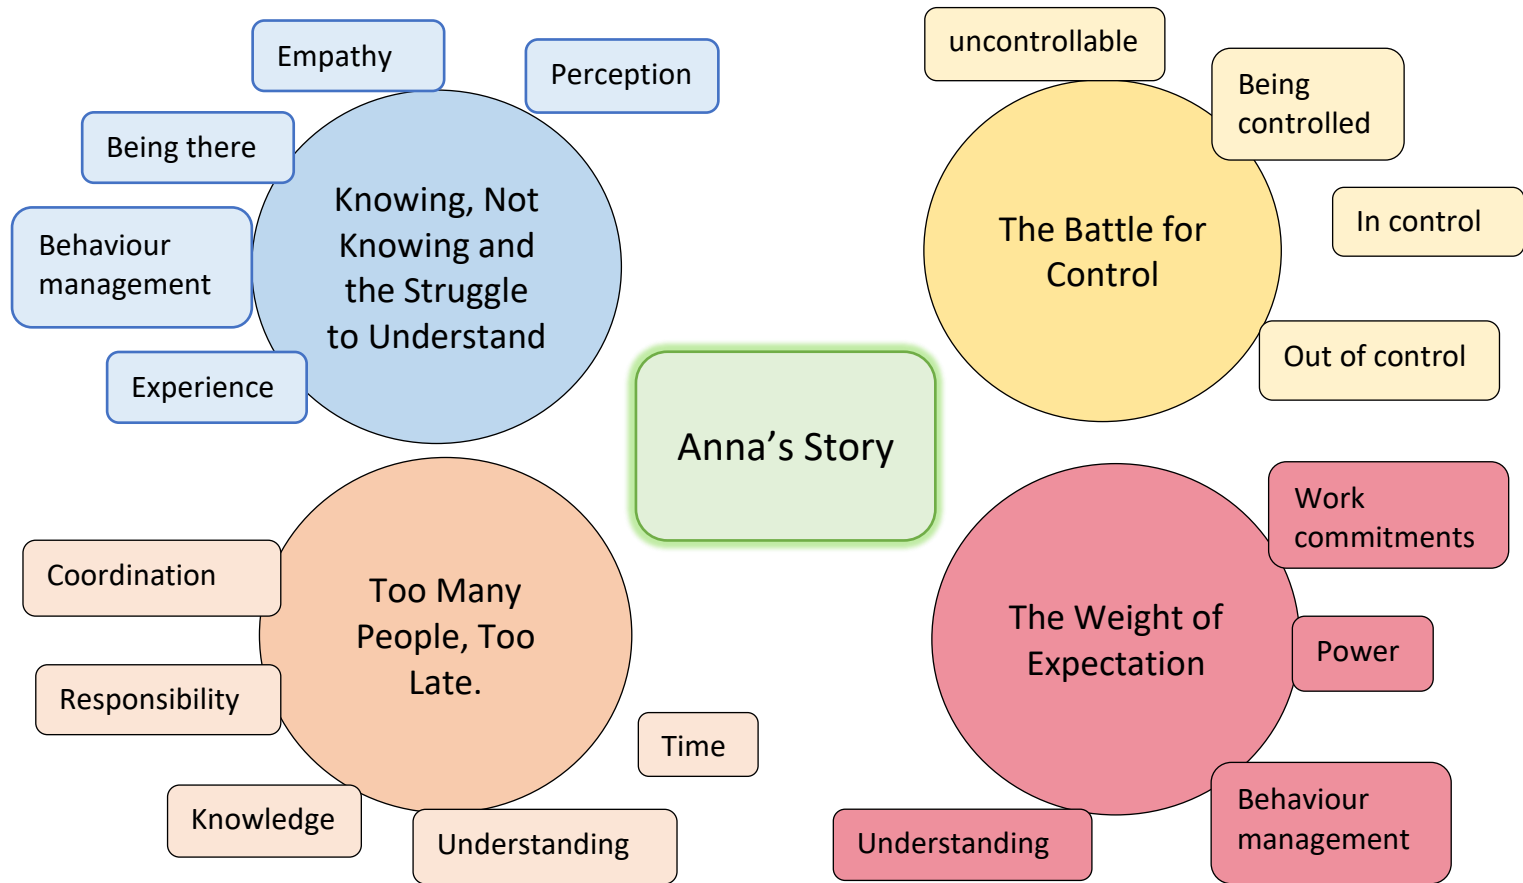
Empathy

Perception

Being there

Knowing, Not Knowing and the Struggle to Understand

Behaviour management

Experience

uncontrollable

Being controlled

The Battle for Control

In control

Out of control

Anna's Story

Too Many People, Too Late.

Coordination

Responsibility

Time

Knowledge

Understanding

The Weight of Expectation

Work commitments

Power

Behaviour management

Understanding